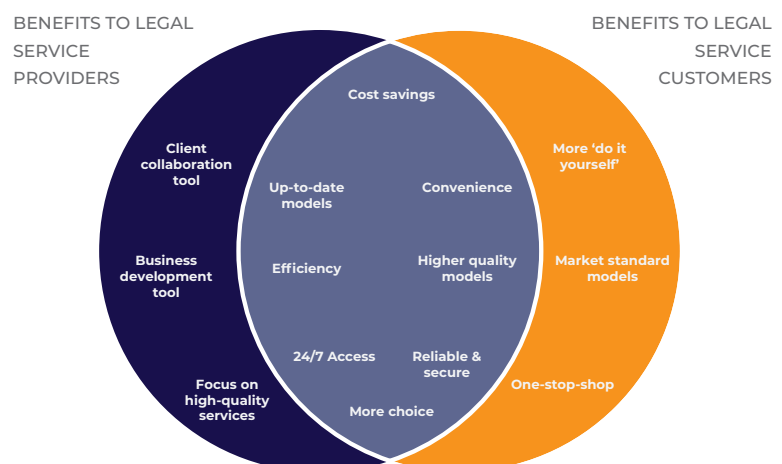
BENEFITS TO LEGAL SERVICE PROVIDERS

BENEFITS TO LEGAL SERVICE CUSTOMERS

Client collaboration tool

Business development tool

Focus on high-quality services

Cost savings

Up-to-date models

Convenience

Efficiency

Higher quality models

24/7 Access

Reliable & secure

More choice

More 'do it yourself'

Market standard models

One-stop-shop